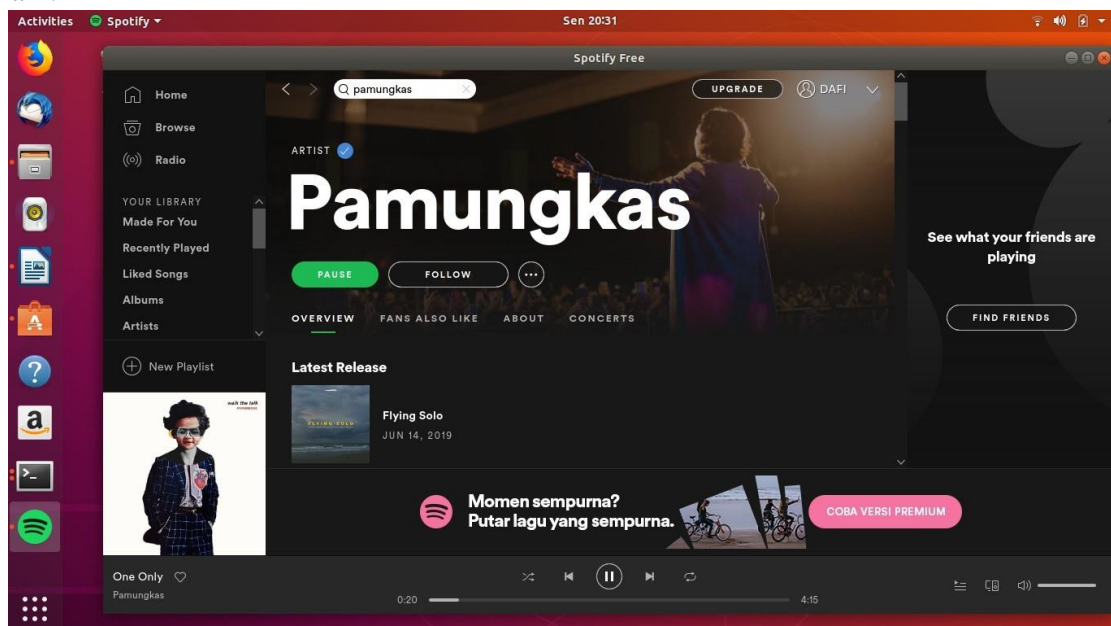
Activities Spotify ▾ Sen 20:31

Spotify Free

pamungkas

UPGRADE DAFI

Home
Browse
Radio

YOUR LIBRARY
Made For You
Recently Played
Liked Songs
Albums
Artists

New Playlist

walk the talk

ARTIST

Pamungkas

PAUSE FOLLOW

OVERVIEW FANS ALSO LIKE ABOUT CONCERTS

Latest Release

FLYING SOLO

Flying Solo
JUN 14, 2019

See what your friends are playing

FIND FRIENDS

Momen sempurna?
Putar lagu yang sempurna.

COBA VERSI PREMIUM

One Only
Pamungkas

0:20 4:15